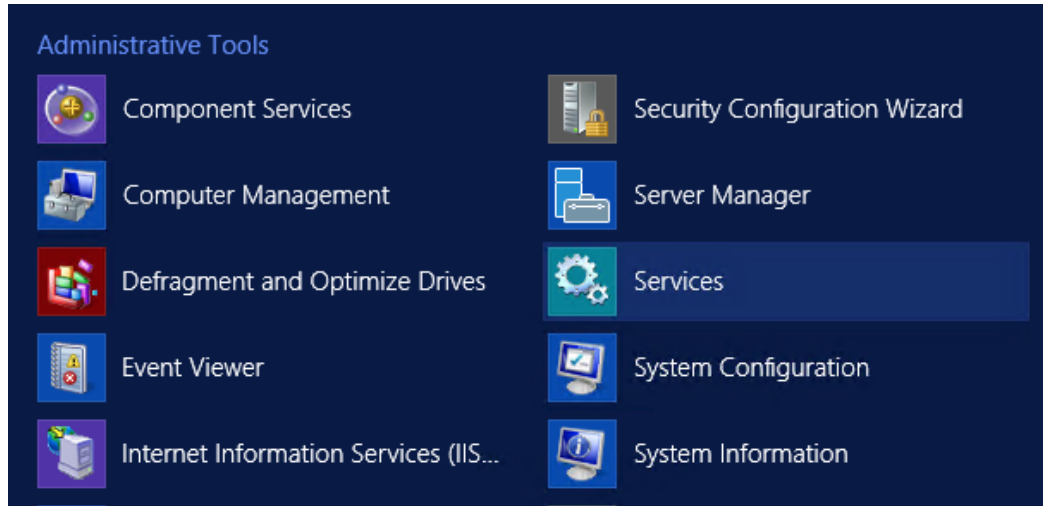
Administrative Tools

Component Services

Computer Management

Defragment and Optimize Drives

Event Viewer

Internet Information Services (IIS...

Security Configuration Wizard

Server Manager

Services

System Configuration

System Information